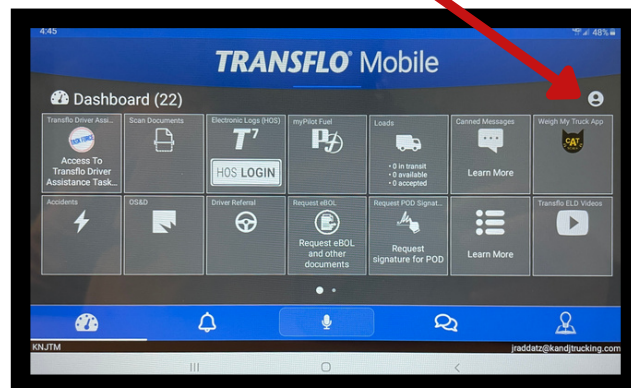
4:45

48%

TRANSFLO® Mobile

Dashboard (22)

Transflo Driver Assi...

TASK FORCE

Access To Transflo Driver Assistance Task...

Scan Documents

Electronic Logs (HOS)

$T^7$

HOS LOGIN

myPilot Fuel

Loads

• 0 in transit
• 0 available
• 0 accepted

Canned Messages

Learn More

Weigh My Truck App

CAT

Accidents

OS&D

Driver Referral

Request eBOL

Request eBOL and other documents

Request POD Signat...

Request signature for POD

Learn More

Transflo ELD Videos

KNJTM

jraddatz@kandjtrucking.com